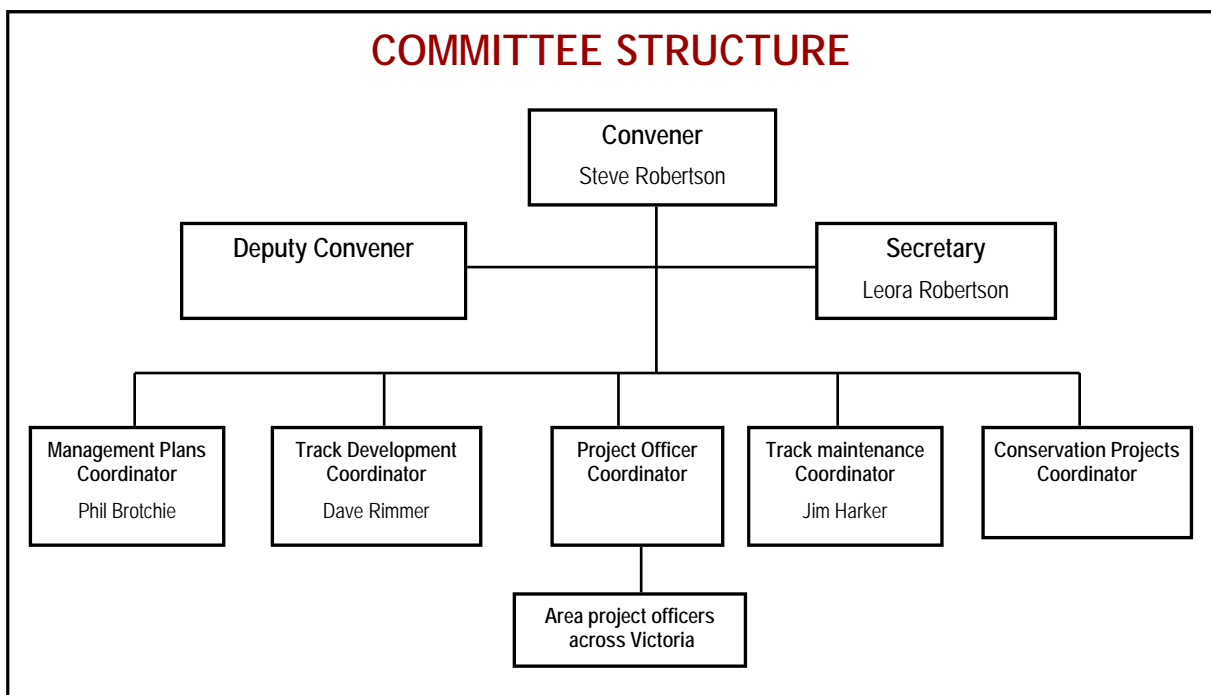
COMMITTEE STRUCTURE

Convener
Steve Robertson

Deputy Convener

Secretary
Leora Robertson

Management Plans Coordinator
Phil Brotchie

Track Development Coordinator
Dave Rimmer

Project Officer Coordinator

Track maintenance Coordinator
Jim Harker

Conservation Projects Coordinator

Area project officers across Victoria